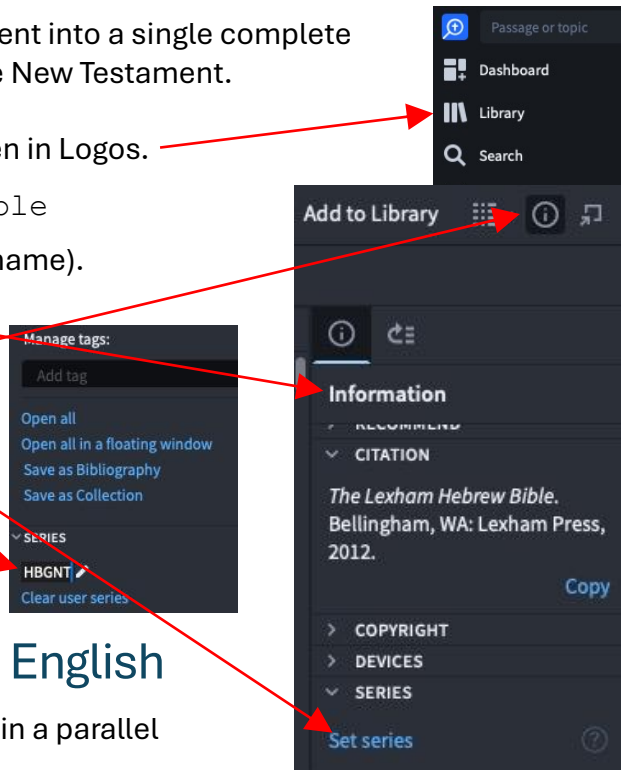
ent into a single complete
e New Testament.

en in Logos.

ble

name).

Passage or topic

Dashboard

Library

Search

Add to Library

Manage tags:

Add tag

Open all

Open all in a floating window

Save as Bibliography

Save as Collection

SERIES

HBGNT

Clear user series

Information

RECOMMEND

CITATION

*The Lexham Hebrew Bible*. Bellingham, WA: Lexham Press, 2012.

Copy

COPYRIGHT

DEVICES

SERIES

Set series

English

in a parallel